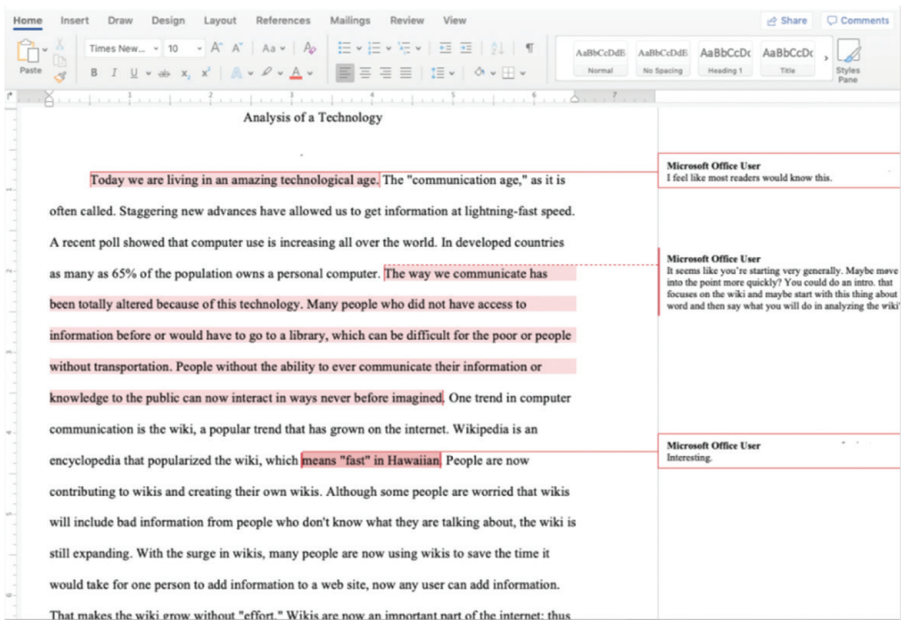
Home Insert Draw Design Layout References Mailings Review View

Share Comments

Paste

Times New... 10

AaBbCcDdE Normal

AaBbCcDdE No Spacing

AaBbCcDc Heading 1

AaBbCcDc Title

Styles Pane

Analysis of a Technology

Today we are living in an amazing technological age. The "communication age," as it is often called. Staggering new advances have allowed us to get information at lightning-fast speed. A recent poll showed that computer use is increasing all over the world. In developed countries as many as 65% of the population owns a personal computer. The way we communicate has been totally altered because of this technology. Many people who did not have access to information before or would have to go to a library, which can be difficult for the poor or people without transportation. People without the ability to ever communicate their information or knowledge to the public can now interact in ways never before imagined. One trend in computer communication is the wiki, a popular trend that has grown on the internet. Wikipedia is an encyclopedia that popularized the wiki, which means "fast" in Hawaiian. People are now contributing to wikis and creating their own wikis. Although some people are worried that wikis will include bad information from people who don't know what they are talking about, the wiki is still expanding. With the surge in wikis, many people are now using wikis to save the time it would take for one person to add information to a web site, now any user can add information. That makes the wiki grow without "effort." Wikis are now an important part of the internet; thus

Microsoft Office User
I feel like most readers would know this.

Microsoft Office User
It seems like you're starting very generally. Maybe move into the point more quickly? You could do an intro. that focuses on the wiki and maybe start with this thing about word and then say what you will do in analyzing the wiki'

Microsoft Office User
Interesting.